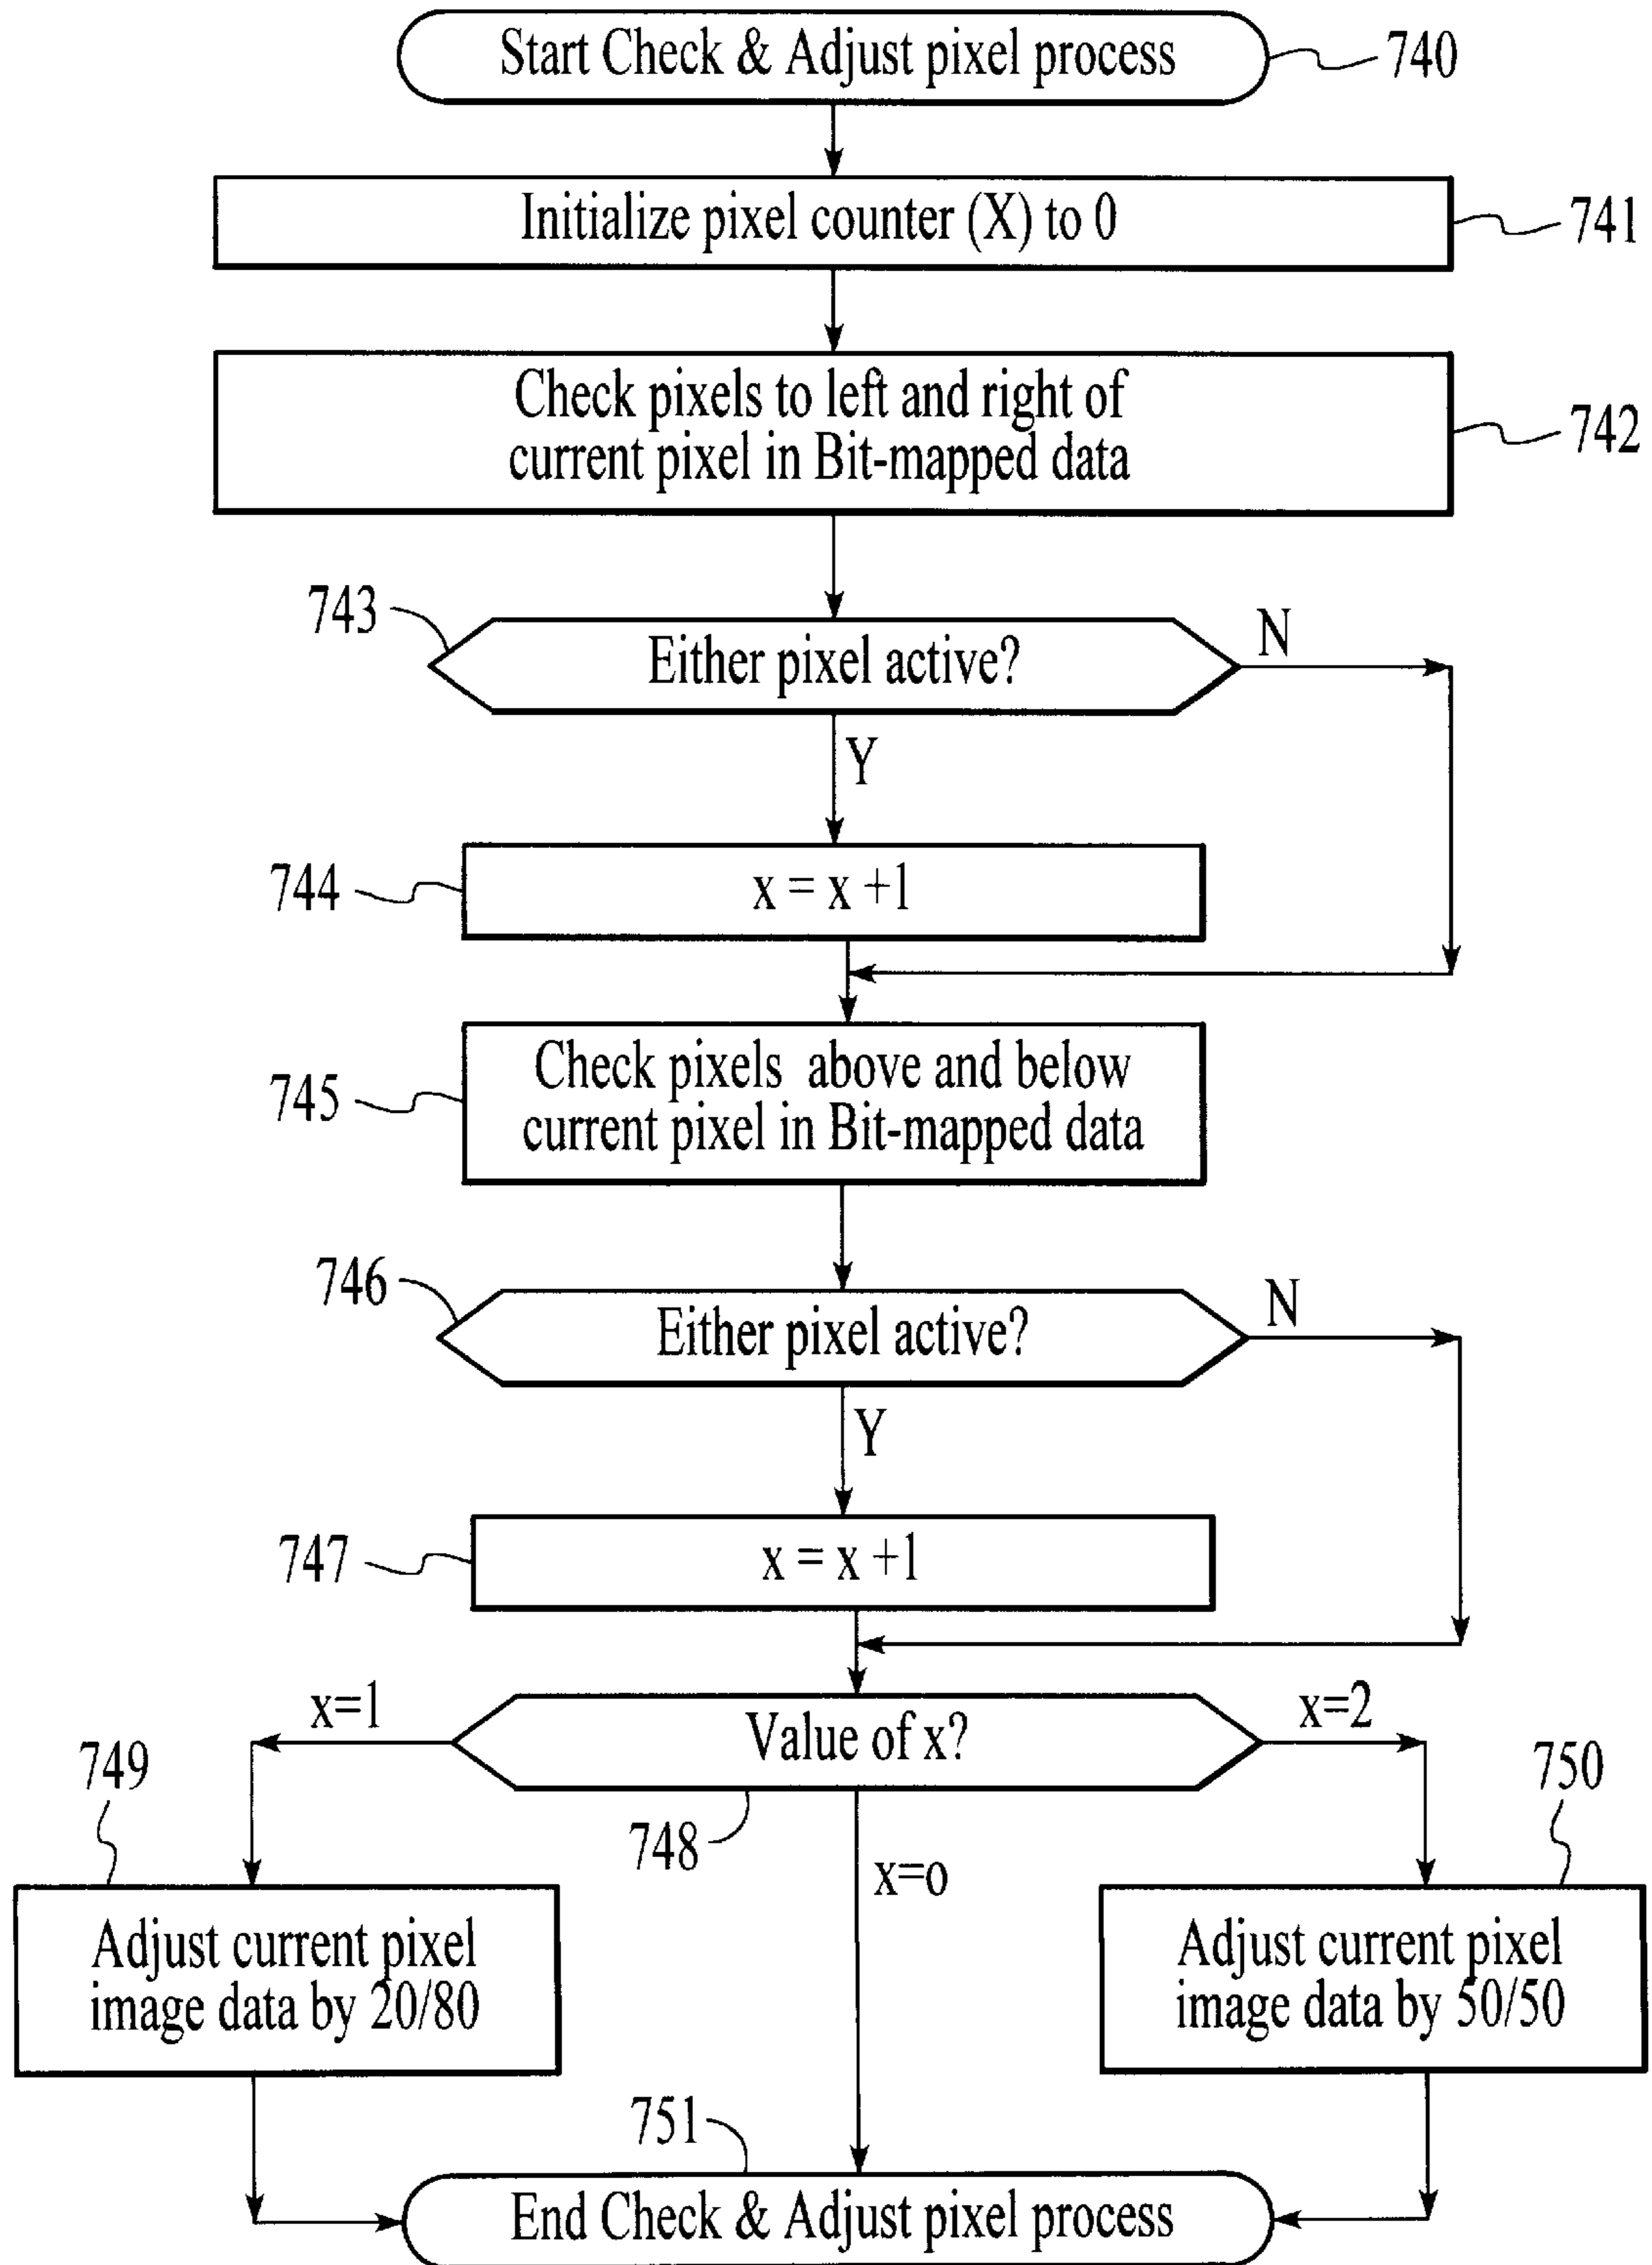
Start Check & Adjust pixel process
740

Initialize pixel counter (X) to 0
741

Check pixels to left and right of current pixel in Bit-mapped data
742

743
Either pixel active?
N
Y

744
$x = x + 1$

745
Check pixels above and below current pixel in Bit-mapped data

746
Either pixel active?
N
Y

747
$x = x + 1$

x=1
Value of x?
x=2
749
748
750
x=o

Adjust current pixel image data by 20/80

Adjust current pixel image data by 50/50

751
End Check & Adjust pixel process